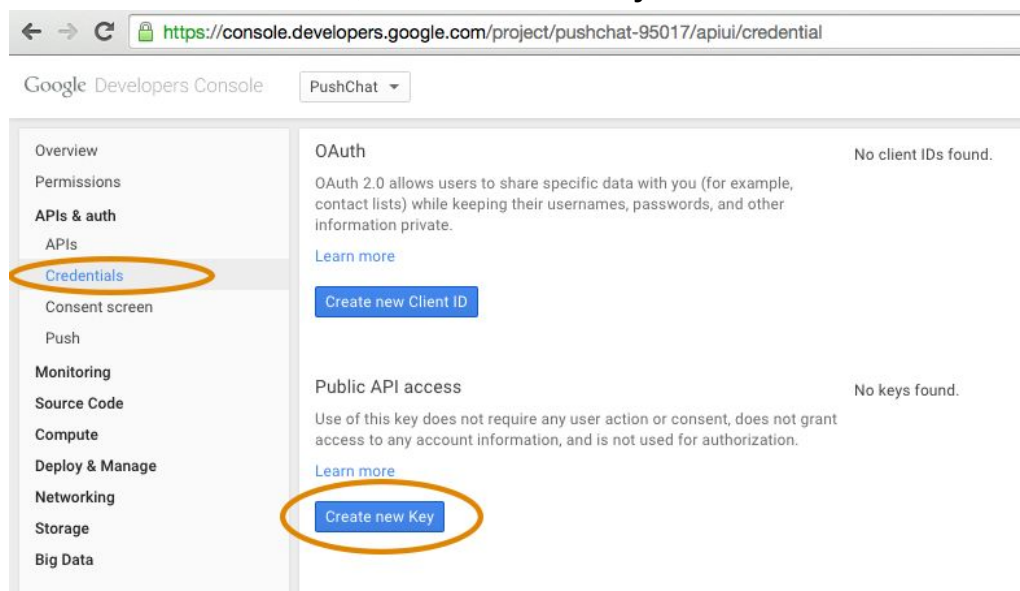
https://console.developers.google.com/project/pushchat-95017/apiui/credential

Google Developers Console

PushChat

Overview
Permissions
APIs & auth
APIs
Credentials
Consent screen
Push
Monitoring
Source Code
Compute
Deploy & Manage
Networking
Storage
Big Data

OAuth

OAuth 2.0 allows users to share specific data with you (for example, contact lists) while keeping their usernames, passwords, and other information private.

Learn more

Create new Client ID

No client IDs found.

Public API access

Use of this key does not require any user action or consent, does not grant access to any account information, and is not used for authorization.

Learn more

Create new Key

No keys found.